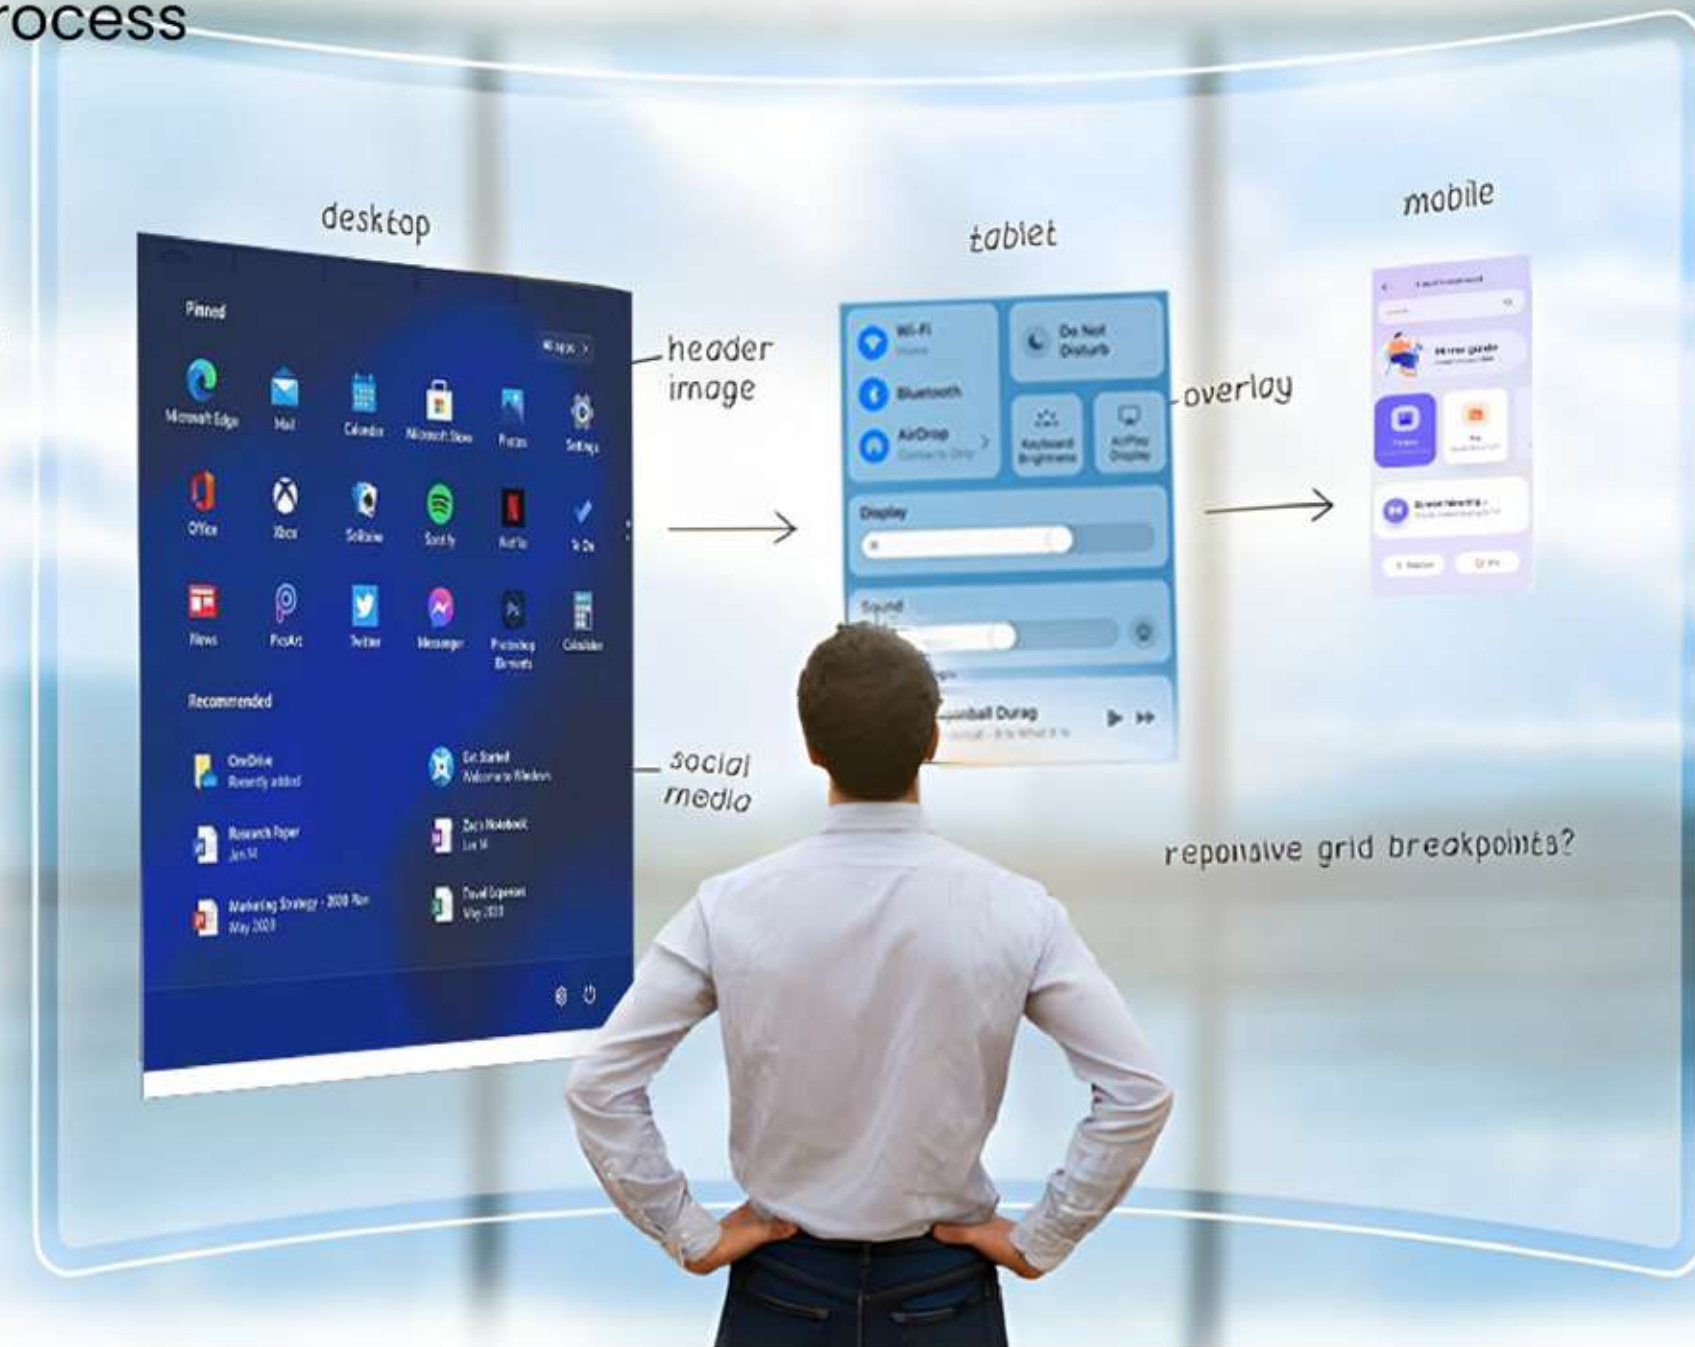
rocess

desktop

tablet

mobile

Pinned

All apps >

Microsoft Edge

Mail

Calendar

Microsoft Store

Photos

Settings

Office

Xbox

Solitaire

Spotify

Netflix

To Do

News

PicsArt

Twitter

Messenger

Photoshop Elements

Calculator

Recommended

OneDrive
Recently added

Get Started
Welcome to Windows

Research Paper
Jun 14

Zac's Notebook
Jun 14

Marketing Strategy - 2020 Plan
May 2020

Travel Expenses
May 2020

header image

social media

Wi-Fi

Bluetooth

AirDrop

Do Not Disturb

Keyboard Brightness

AirPlay Display

Display

Sound

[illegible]ball Durag

overlay

reponaive grid breakpoints?